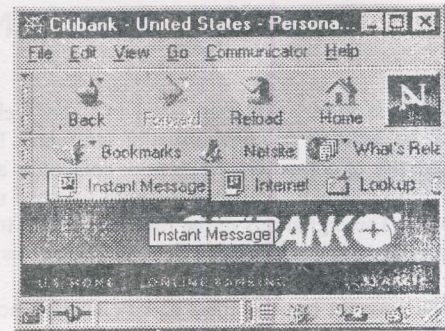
Citibank - United States - Persona...
File Edit View Go Communicator Help
Back Forward Reload Home
Bookmarks Netsite What's Rela
Instant Message Internet Lookup
Instant Message
CITIBANK
U.S. HOME ONLINE BANKING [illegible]